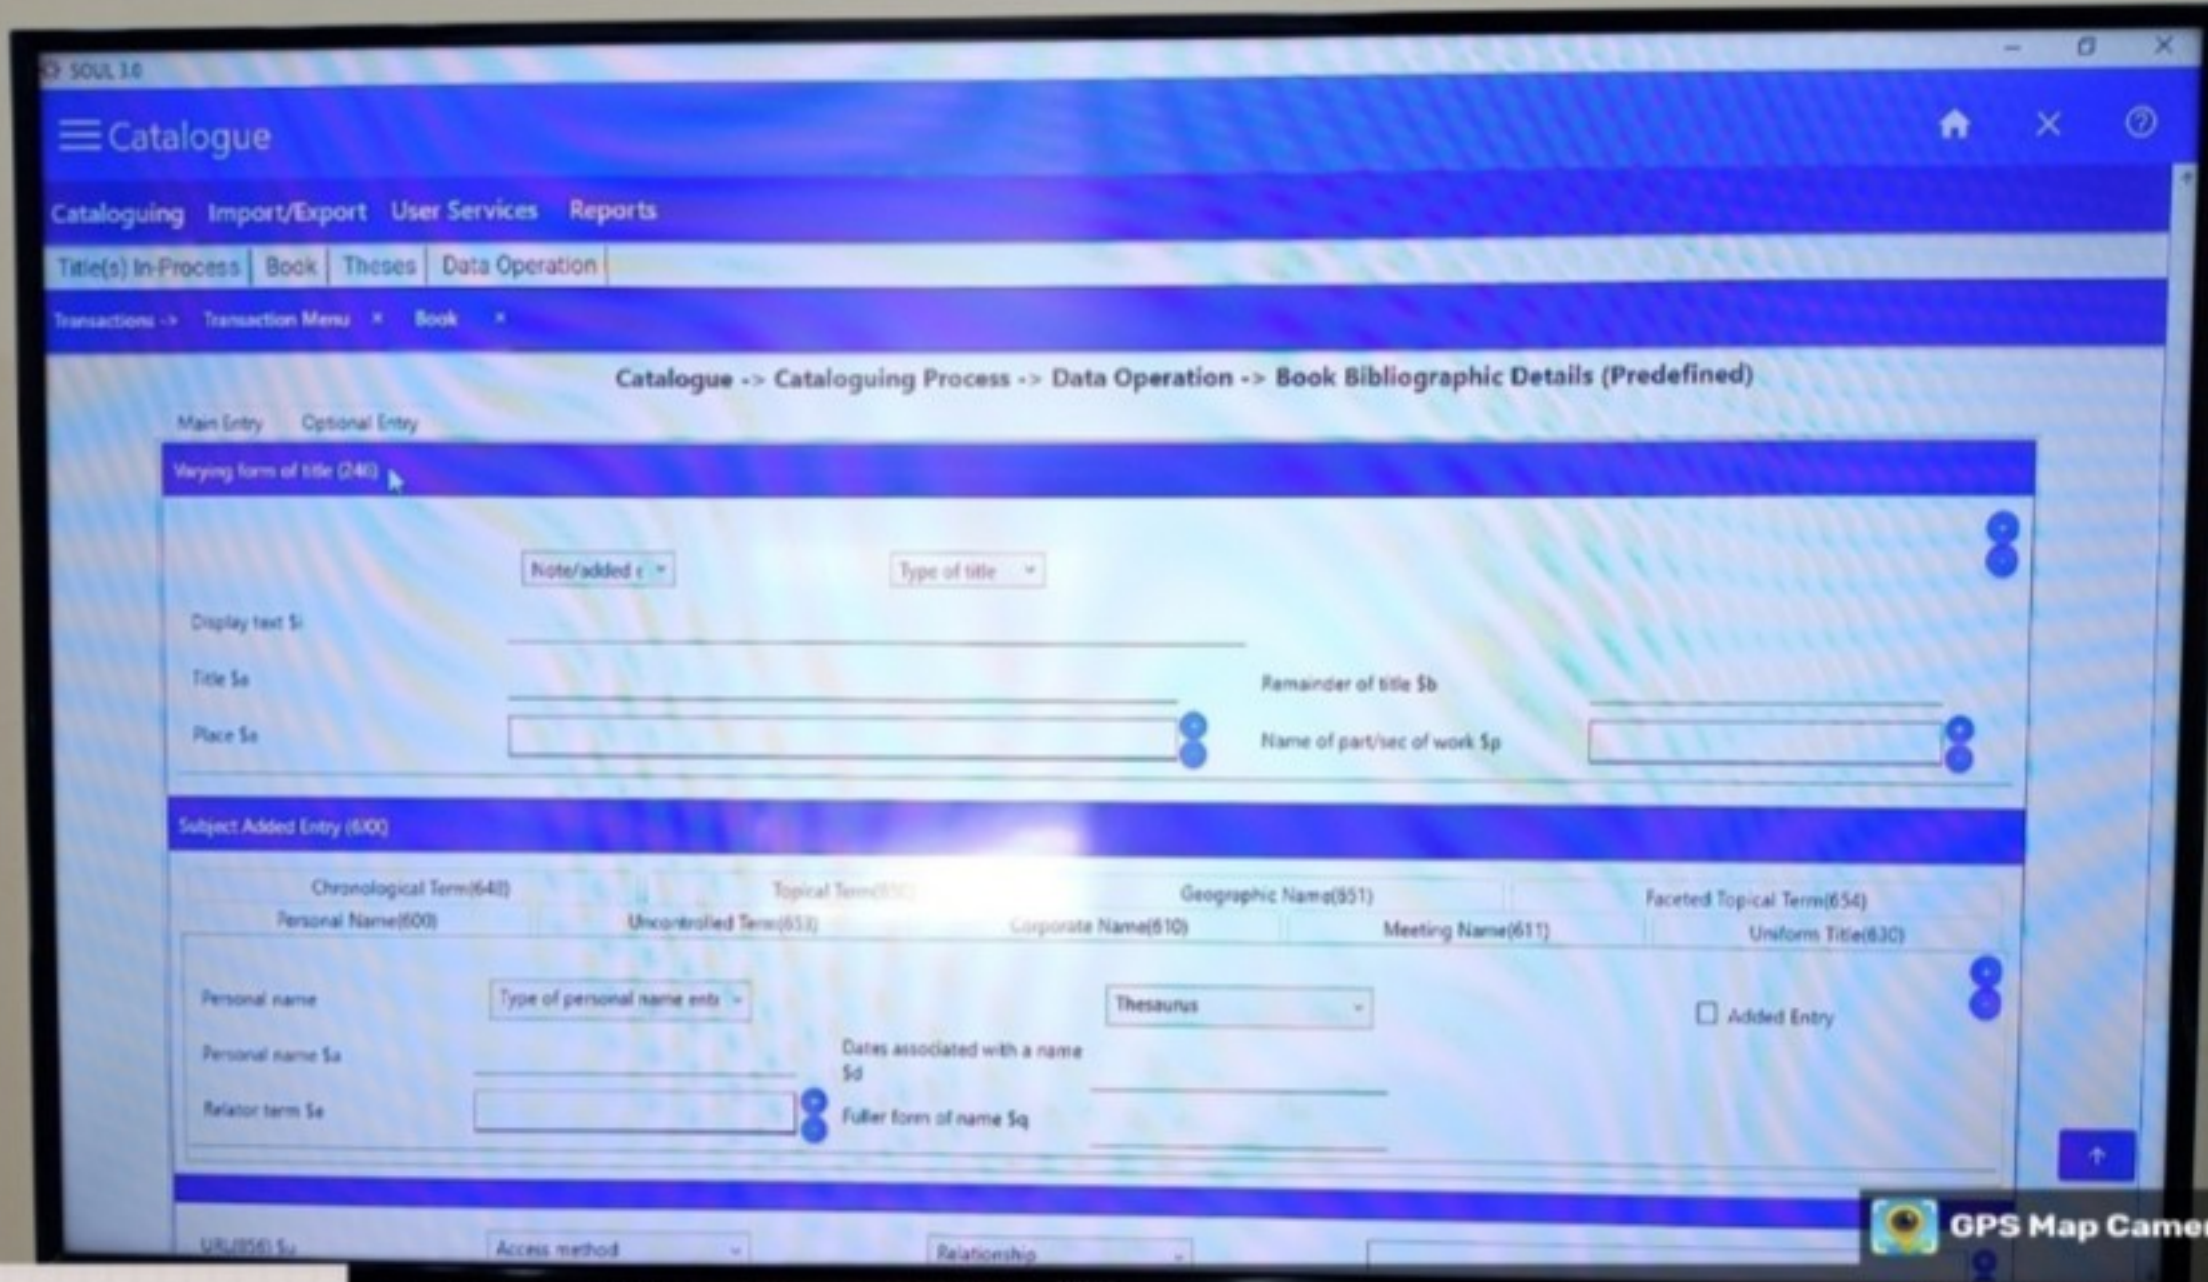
SOUL 3.0

Catalogue

Cataloguing Import/Export User Services Reports

Title(s) In-Process Book Theses Data Operation

Transactions -> Transaction Menu × Book ×

Catalogue -> Cataloguing Process -> Data Operation -> Book Bibliographic Details (Predefined)

Main Entry Optional Entry

Varying form of title (246)

Note/added e Type of title

Display text $i

Title $a

Remainder of title $b

Place $a

Name of part/sec of work $p

Subject Added Entry (6XX)

Chronological Term(648) Topical Term(650) Geographic Name(651) Faceted Topical Term(654)

Personal Name(600) Uncontrolled Term(653) Corporate Name(610) Meeting Name(611) Uniform Title(630)

Personal name Type of personal name entr Thesaurus Added Entry

Personal name $a

Dates associated with a name $d

Relator term $e

Fuller form of name $q

URL(856) $u Access method Relationship

GPS Map Camer